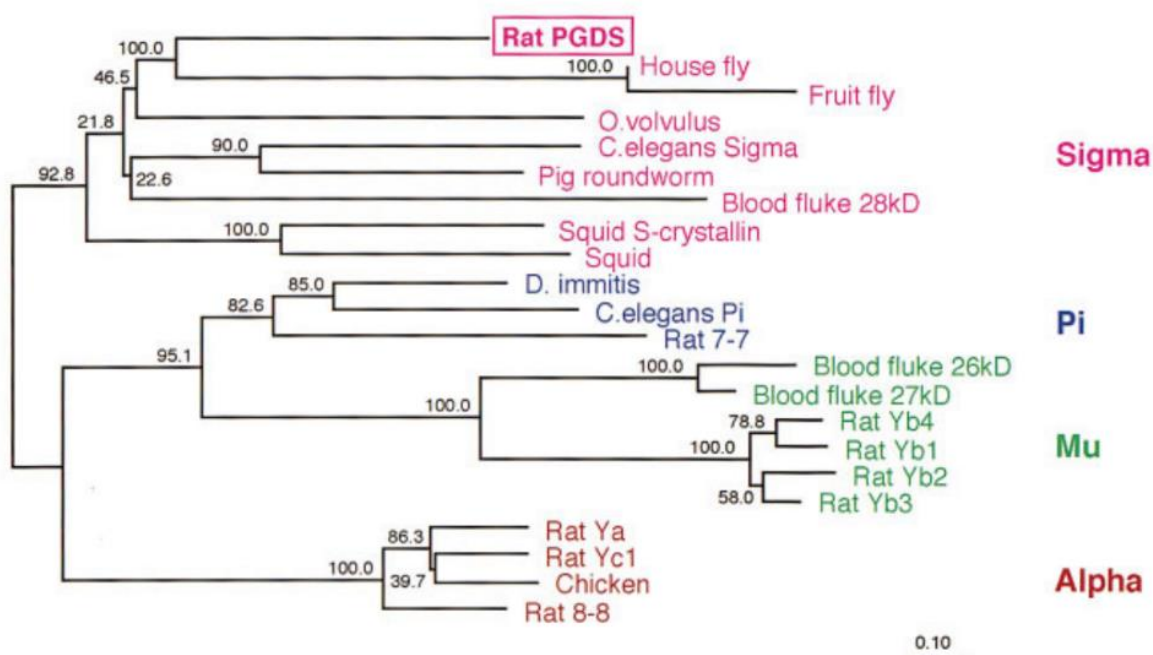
100.0
Rat PGDS
46.5
100.0
House fly
Fruit fly
21.8
O.volvulus
90.0
C.elegans Sigma
92.8
22.6
Pig roundworm
Sigma
Blood fluke 28kD
100.0
Squid S-crystallin
Squid
85.0
D. immitis
82.6
C.elegans Pi
Rat 7-7
Pi
95.1
100.0
Blood fluke 26kD
100.0
Blood fluke 27kD
78.8
Rat Yb4
100.0
Rat Yb1
Mu
Rat Yb2
58.0
Rat Yb3
86.3
Rat Ya
Rat Yc1
100.0
39.7
Chicken
Alpha
Rat 8-8
0.10